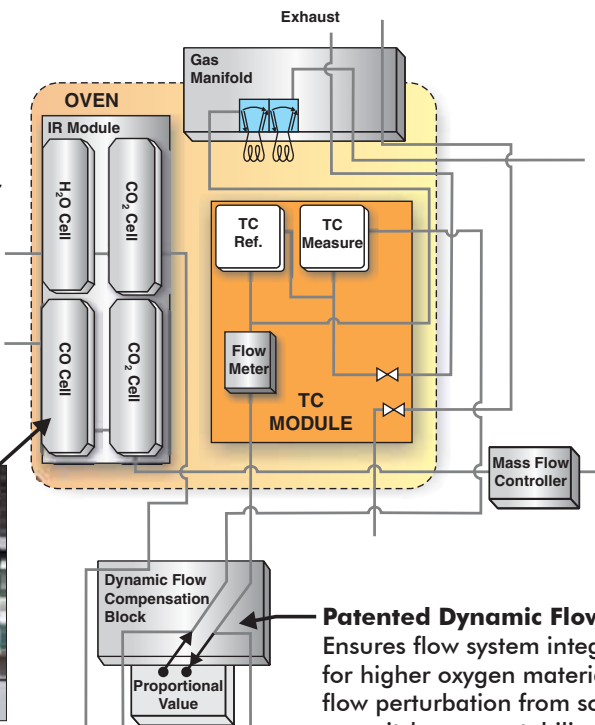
Exhaust

Gas Manifold

OVEN

IR Module

$H_2O$ Cell

$CO_2$ Cell

CO Cell

$CO_2$ Cell

TC Ref.

TC Measure

Flow Meter

TC MODULE

Mass Flow Controller

Dynamic Flow Compensation Block

Proportional Value

Patented Dynamic Flow

Ensures flow system integ

for higher oxygen materi

flow perturbation from sa

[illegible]